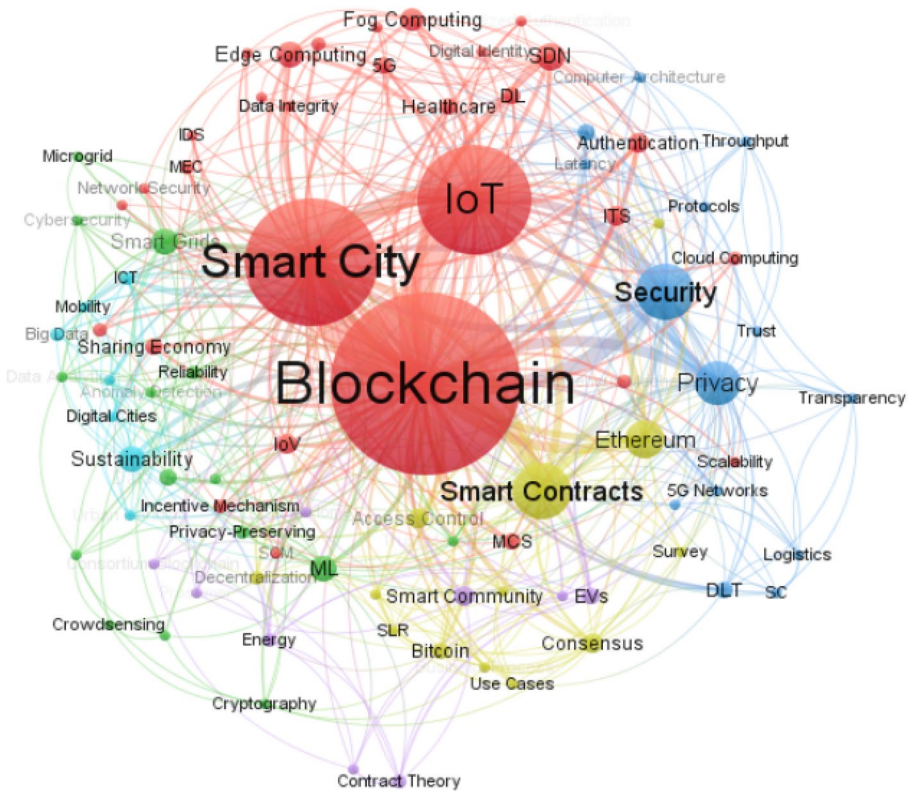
Fog Computing
Edge Computing
5G
Digital Identity
SDN
Computer Architecture
Data Integrity
Healthcare
DL
IDS
Authentication
Throughput
Microgrid
MEC
Latency
Network Security
IoT
Cybersecurity
ITS
Protocols
Smart Grid
Smart City
Cloud Computing
ICT
Security
Mobility
Trust
Big Data
Sharing Economy
Reliability
Data A
Anomaly Detection
Blockchain
Privacy
Transparency
Digital Cities
Ethereum
IoV
Sustainability
Scalability
Smart Contracts
Incentive Mechanism
5G Networks
Access Control
Privacy-Preserving
MCS
Consortium Blockchain
Survey
Logistics
SDM
ML
Decentralization
Smart Community
EVs
DLT
SC
Crowdsensing
SLR
Energy
Consensus
Bitcoin
Use Cases
Cryptography
Contract Theory